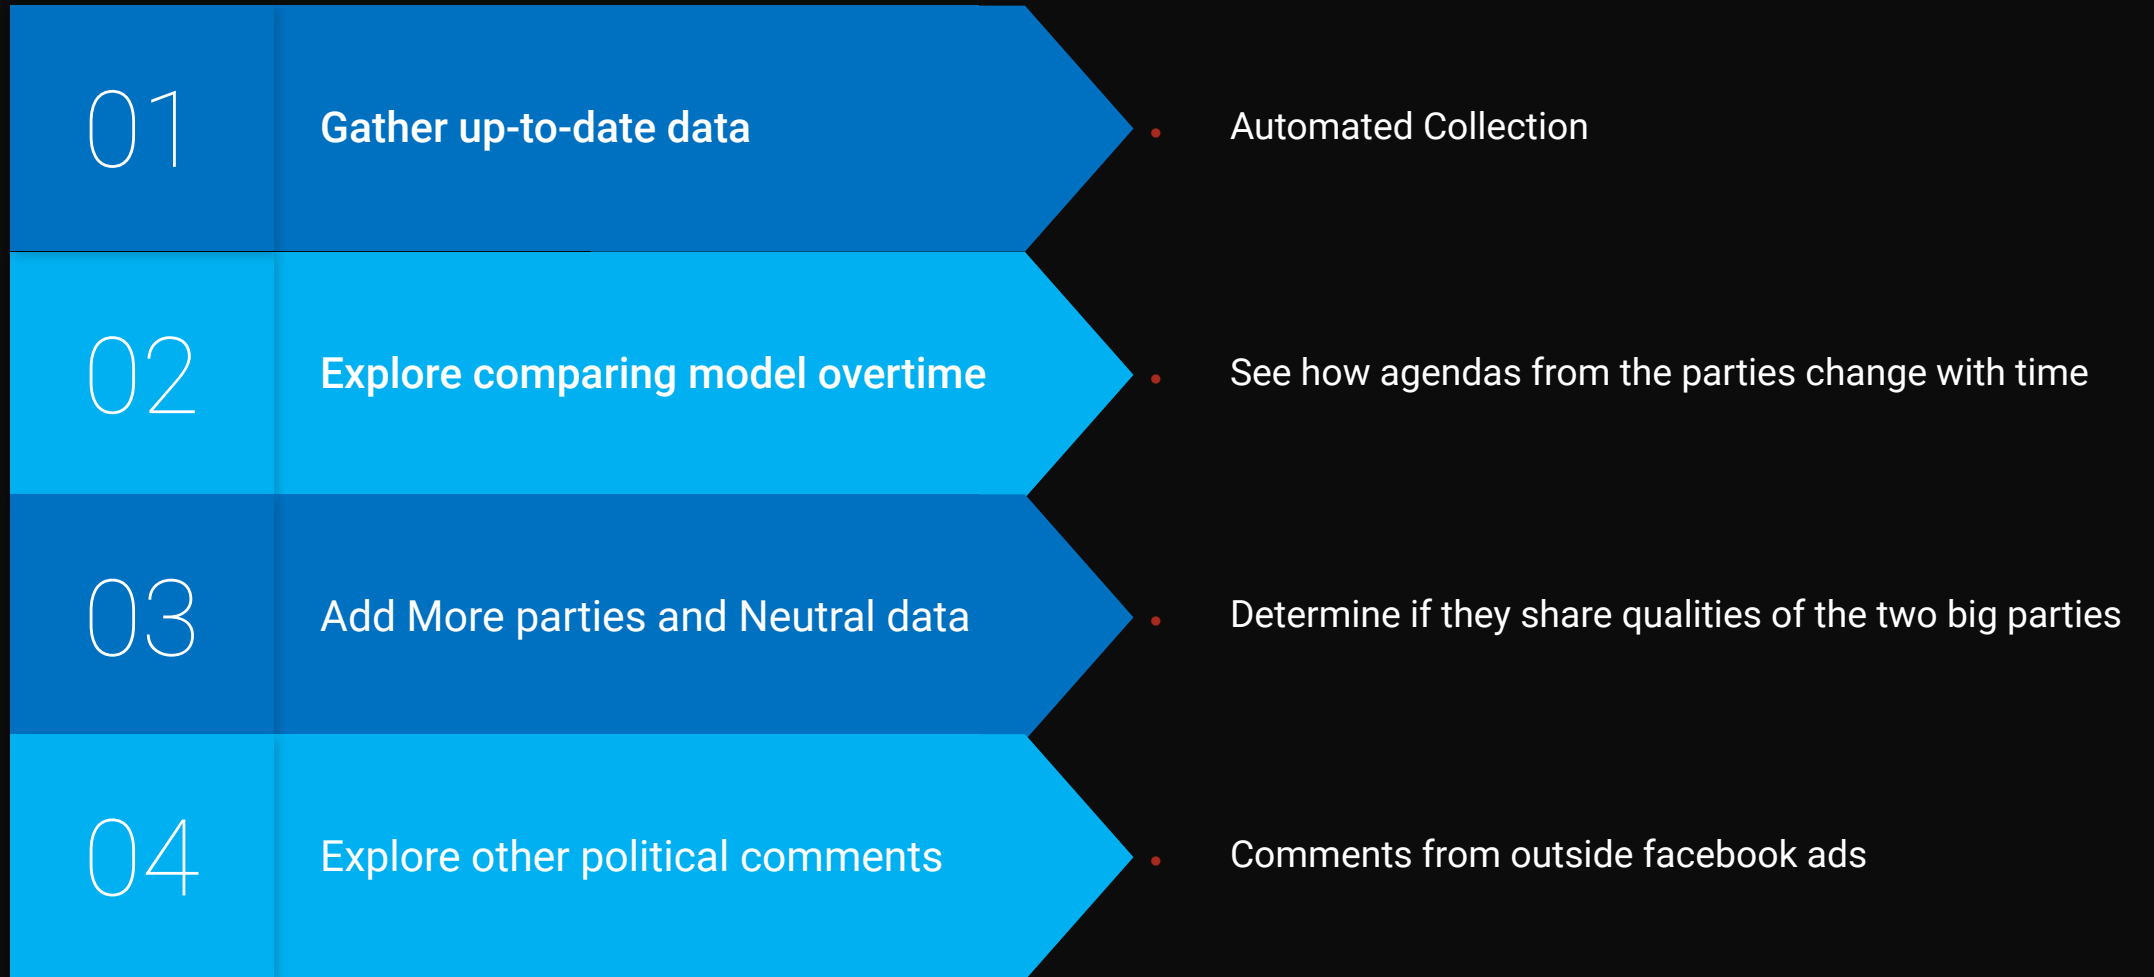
01

Gather up-to-date data

Automated Collection

02

Explore comparing model overtime

See how agendas from the parties change with time

03

Add More parties and Neutral data

Determine if they share qualities of the two big parties

04

Explore other political comments

Comments from outside facebook ads